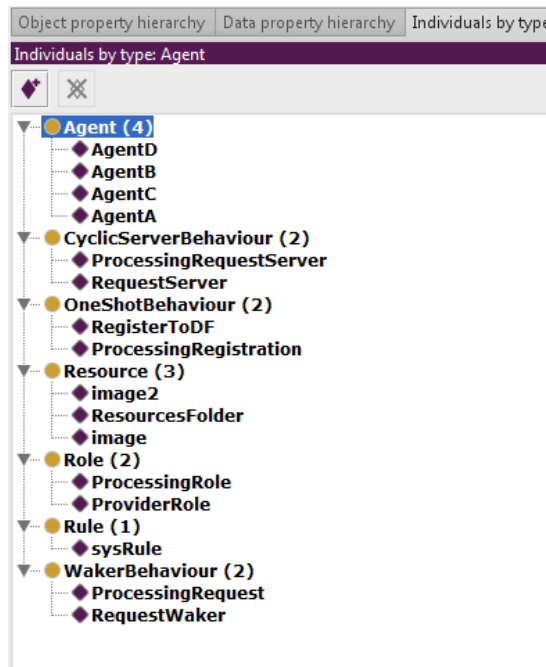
Object property hierarchy | Data property hierarchy | Individuals by type

Individuals by type: Agent

Agent (4)
AgentD
AgentB
AgentC
AgentA
CyclicServerBehaviour (2)
ProcessingRequestServer
RequestServer
OneShotBehaviour (2)
RegisterToDF
ProcessingRegistration
Resource (3)
image2
ResourcesFolder
image
Role (2)
ProcessingRole
ProviderRole
Rule (1)
sysRule
WakerBehaviour (2)
ProcessingRequest
RequestWaker